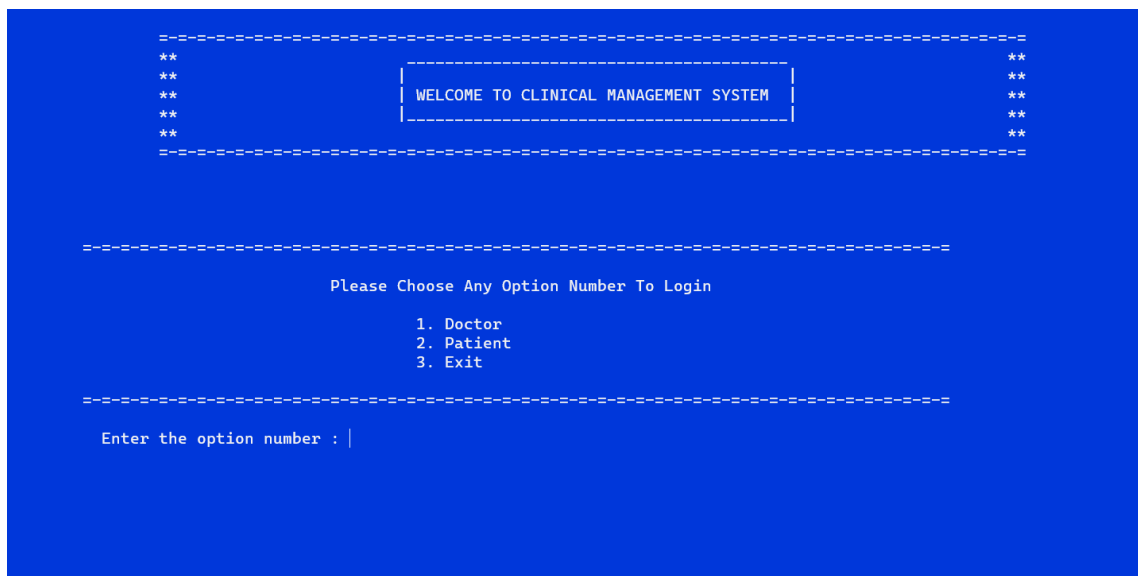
=-=-=-=-=-=-=-=-=-=-=-=-=-=-=-=-=-=-=-=-=-=-=-=-=-=-=-=-=-=-=-=-=-=-=-=-=-=-=-=-=-=-=-=-=-=
** **
** | | **
** | WELCOME TO CLINICAL MANAGEMENT SYSTEM | **
** |_______________________________________| **
** **
=-=-=-=-=-=-=-=-=-=-=-=-=-=-=-=-=-=-=-=-=-=-=-=-=-=-=-=-=-=-=-=-=-=-=-=-=-=-=-=-=-=-=-=-=-=

=-=-=-=-=-=-=-=-=-=-=-=-=-=-=-=-=-=-=-=-=-=-=-=-=-=-=-=-=-=-=-=-=-=-=-=-=-=-=-=-=-=-=-=-=-=

Please Choose Any Option Number To Login

1. Doctor
2. Patient
3. Exit

=-=-=-=-=-=-=-=-=-=-=-=-=-=-=-=-=-=-=-=-=-=-=-=-=-=-=-=-=-=-=-=-=-=-=-=-=-=-=-=-=-=-=-=-=-=

Enter the option number :